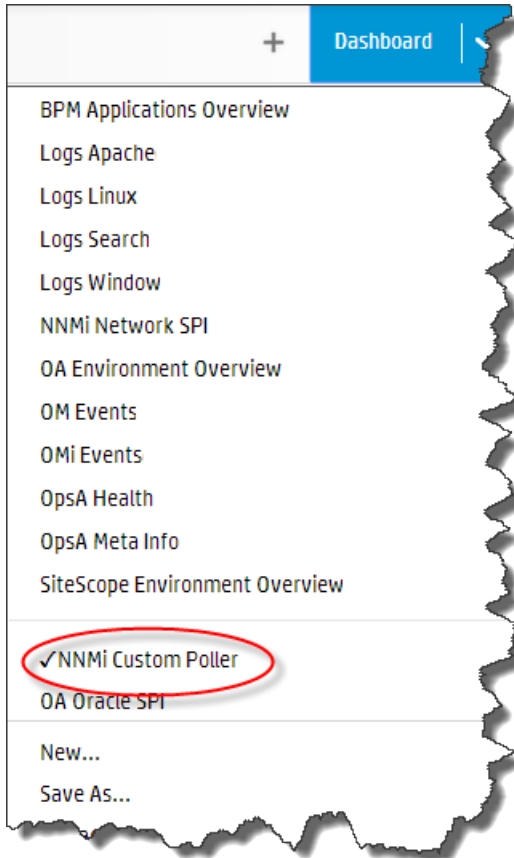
+ Dashboard

BPM Applications Overview
Logs Apache
Logs Linux
Logs Search
Logs Window
NNMi Network SPI
OA Environment Overview
OM Events
OMi Events
OpsA Health
OpsA Meta Info
SiteScope Environment Overview

✓NNMi Custom Poller
OA Oracle SPI

New...
Save As...